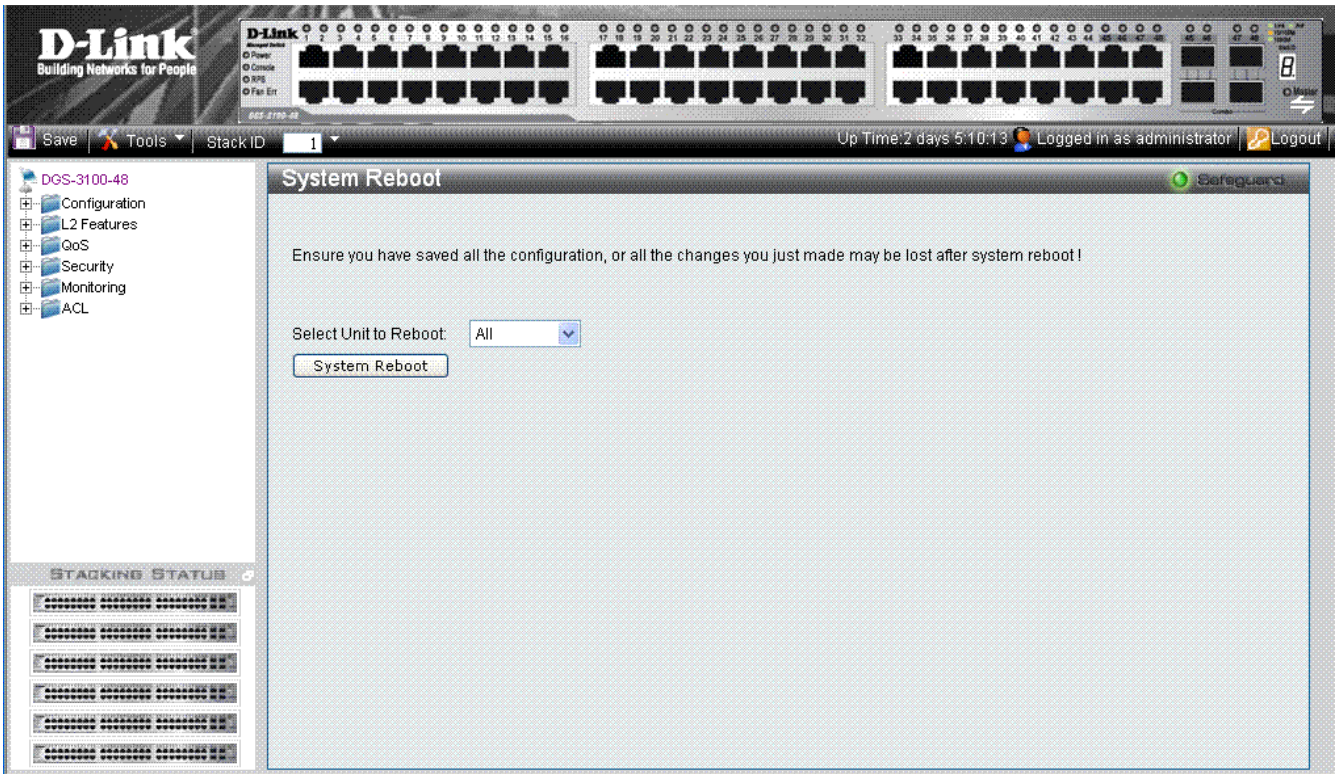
D-Link
Building Networks for People

D-Link
Power
Console
RPS
Fan Err
DGS-3100-48

1 2 3 4 5 6 7 8 9 10 11 12 13 14 15 16
17 18 19 20 21 22 23 24 25 26 27 28 29 30 31 32
33 34 35 36 37 38 39 40 41 42 43 44 45 46 47 48
Combo
Master

Save | Tools | Stack ID 1

Up Time:2 days 5:10:13 Logged in as administrator | Logout

DGS-3100-48
Configuration
L2 Features
QoS
Security
Monitoring
ACL

STACKING STATUS

System Reboot

Safeguard

Ensure you have saved all the configuration, or all the changes you just made may be lost after system reboot !

Select Unit to Reboot: All

System Reboot